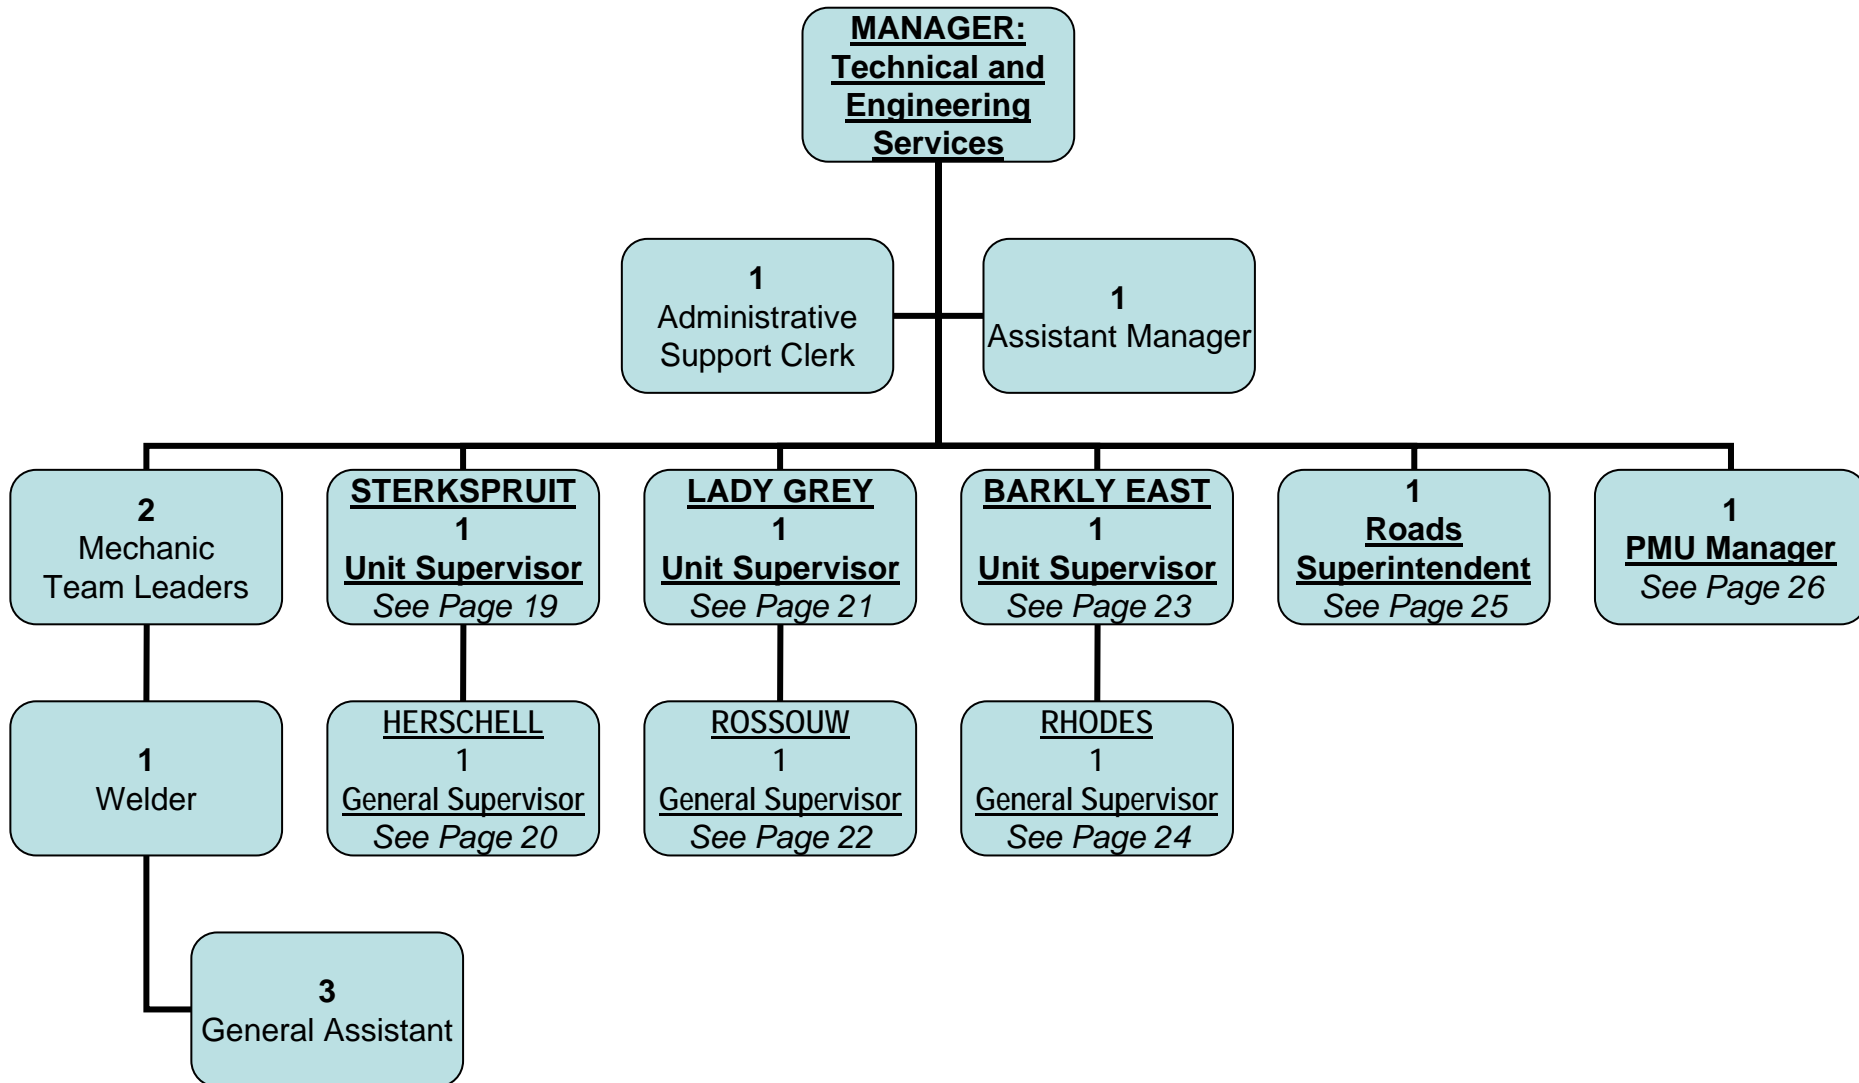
MANAGER: Technical and Engineering Services

1
Administrative Support Clerk

1
Assistant Manager

2
Mechanic Team Leaders

STERKSPRUIT
1
Unit Supervisor
See Page 19

LADY GREY
1
Unit Supervisor
See Page 21

BARKLY EAST
1
Unit Supervisor
See Page 23

1
Roads Superintendent
See Page 25

1
PMU Manager
See Page 26

1
Welder

HERSCHELL
1
General Supervisor
See Page 20

ROSSOUW
1
General Supervisor
See Page 22

RHODES
1
General Supervisor
See Page 24

3
General Assistant